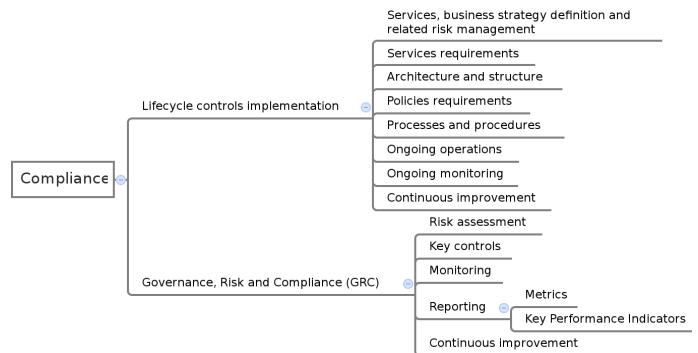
Compliance

Lifecycle controls implementation

Services, business strategy definition and related risk management

Services requirements

Architecture and structure

Policies requirements

Processes and procedures

Ongoing operations

Ongoing monitoring

Continuous improvement

Governance, Risk and Compliance (GRC)

Risk assessment

Key controls

Monitoring

Reporting

Metrics

Key Performance Indicators

Continuous improvement